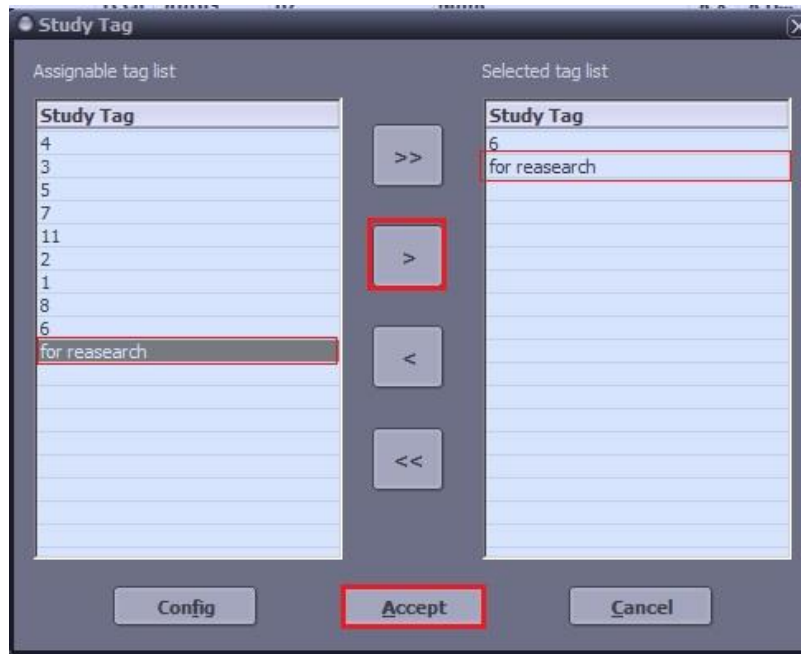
Study Tag

Assignable tag list

| Study Tag |
|---|
| 4 |
| 3 |
| 5 |
| 7 |
| 11 |
| 2 |
| 1 |
| 8 |
| 6 |
| for reasearch |

>>

>

<

<<

Selected tag list

| Study Tag |
|---|
| 6 |
| for reasearch |

Config

Accept

Cancel